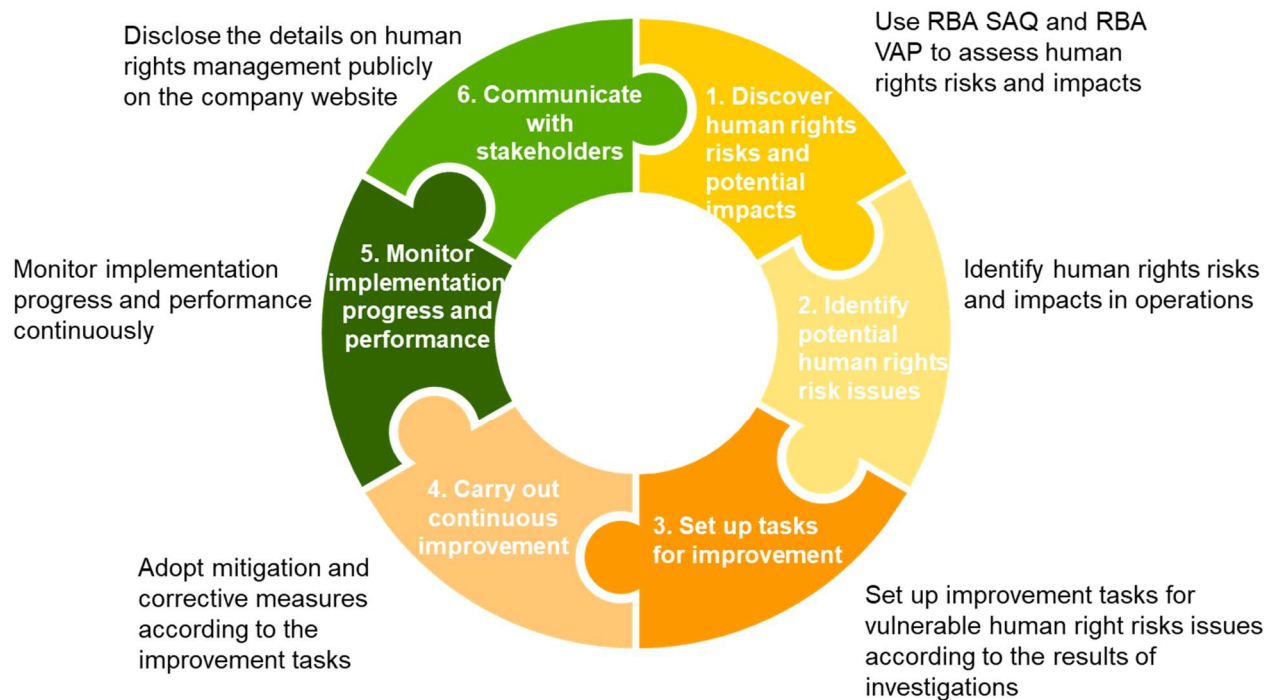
1. Discover human rights risks and potential impacts

Use RBA SAQ and RBA VAP to assess human rights risks and impacts

2. Identify potential human rights risk issues

Identify human rights risks and impacts in operations

3. Set up tasks for improvement

Set up improvement tasks for vulnerable human right risks issues according to the results of investigations

4. Carry out continuous improvement

Adopt mitigation and corrective measures according to the improvement tasks

5. Monitor implementation progress and performance

Monitor implementation progress and performance continuously

6. Communicate with stakeholders

Disclose the details on human rights management publicly on the company website